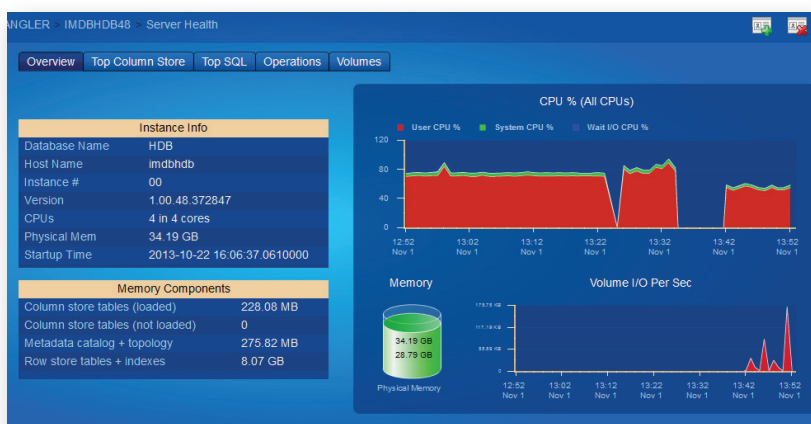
ANGLER > IMDBHDB48 > Server Health

Overview | Top Column Store | Top SQL | Operations | Volumes

| Instance Info | |
|---|---|
| Database Name | HDB |
| Host Name | imdbhdb |
| Instance # | 00 |
| Version | 1.00.48.372847 |
| CPUs | 4 in 4 cores |
| Physical Mem | 34.19 GB |
| Startup Time | 2013-10-22 16:06:37.0610000 |

| Memory Components | |
|---|---|
| Column store tables (loaded) | 228.08 MB |
| Column store tables (not loaded) | 0 |
| Metadata catalog + topology | 275.82 MB |
| Row store tables + indexes | 8.07 GB |

CPU % (All CPUs)

User CPU % System CPU % Wait I/O CPU %

120
80
40
0

12:52 Nov 1
13:02 Nov 1
13:12 Nov 1
13:22 Nov 1
13:32 Nov 1
13:42 Nov 1
13:52 Nov 1

Memory

34.19 GB
28.79 GB
Physical Memory

Volume I/O Per Sec

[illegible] KB
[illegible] KB
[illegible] KB
0

12:52 Nov 1
13:02 Nov 1
13:12 Nov 1
13:22 Nov 1
13:32 Nov 1
13:42 Nov 1
13:52 Nov 1